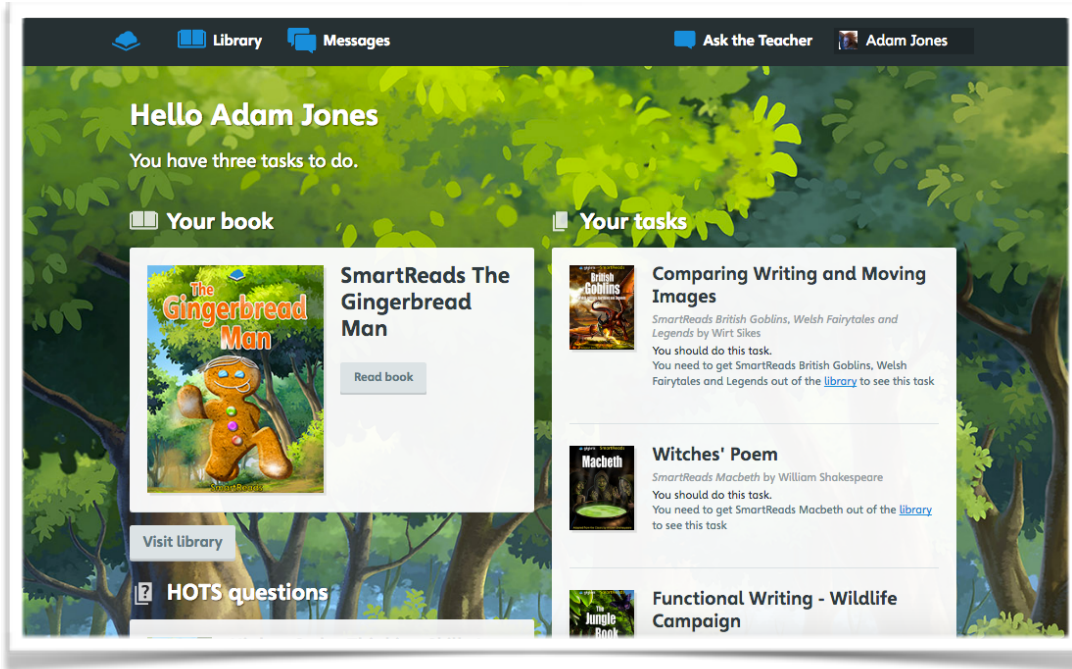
Library Messages Ask the Teacher Adam Jones

Hello Adam Jones

You have three tasks to do.

Your book

The Gingerbread Man

SmartReads

SmartReads The Gingerbread Man

Read book

Visit library

HOTS questions

Your tasks

British Goblins

Comparing Writing and Moving Images

*SmartReads British Goblins, Welsh Fairytales and Legends* by Wirt Sikes

You should do this task.

You need to get SmartReads British Goblins, Welsh Fairytales and Legends out of the library to see this task

Macbeth

Witches' Poem

*SmartReads Macbeth* by William Shakespeare

You should do this task.

You need to get SmartReads Macbeth out of the library to see this task

The Jungle Book

Functional Writing - Wildlife Campaign